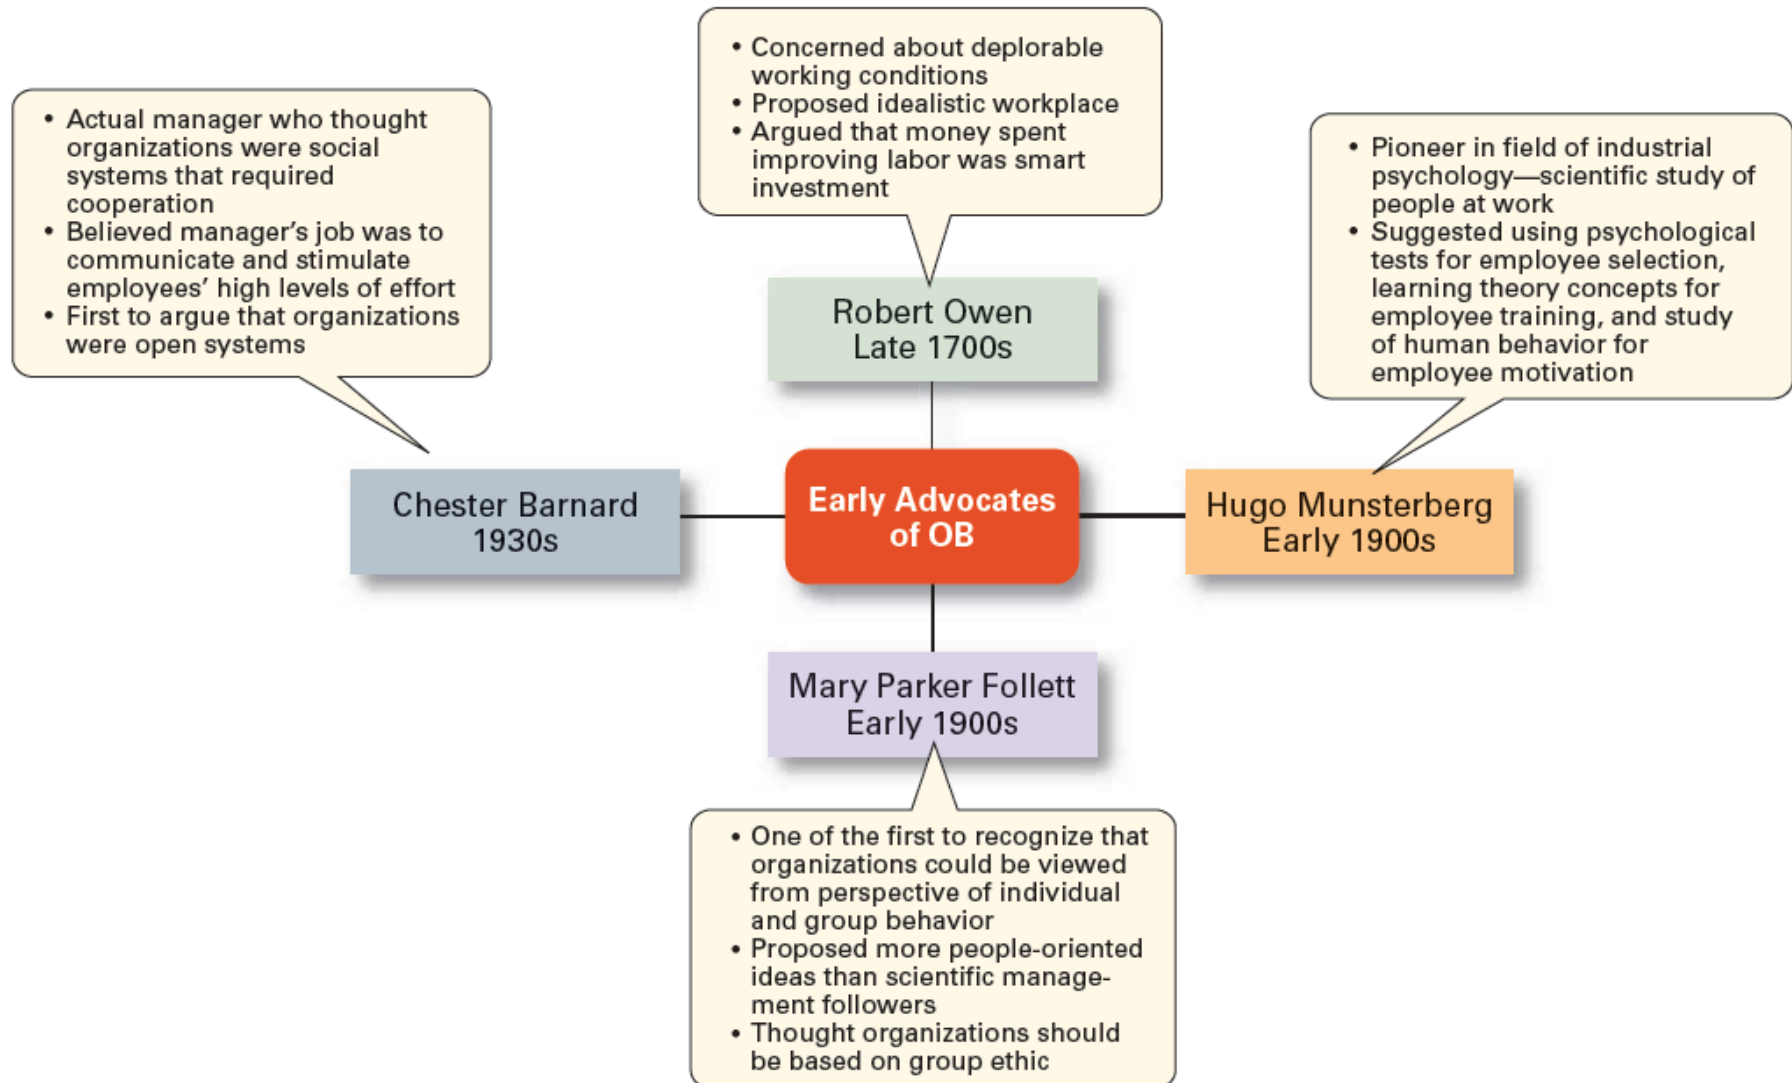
• Concerned about deplorable working conditions
• Proposed idealistic workplace
• Argued that money spent improving labor was smart investment

• Actual manager who thought organizations were social systems that required cooperation
• Believed manager's job was to communicate and stimulate employees' high levels of effort
• First to argue that organizations were open systems

• Pioneer in field of industrial psychology—scientific study of people at work
• Suggested using psychological tests for employee selection, learning theory concepts for employee training, and study of human behavior for employee motivation

Robert Owen
Late 1700s

Chester Barnard
1930s

Early Advocates of OB

Hugo Munsterberg
Early 1900s

Mary Parker Follett
Early 1900s

• One of the first to recognize that organizations could be viewed from perspective of individual and group behavior
• Proposed more people-oriented ideas than scientific management followers
• Thought organizations should be based on group ethic